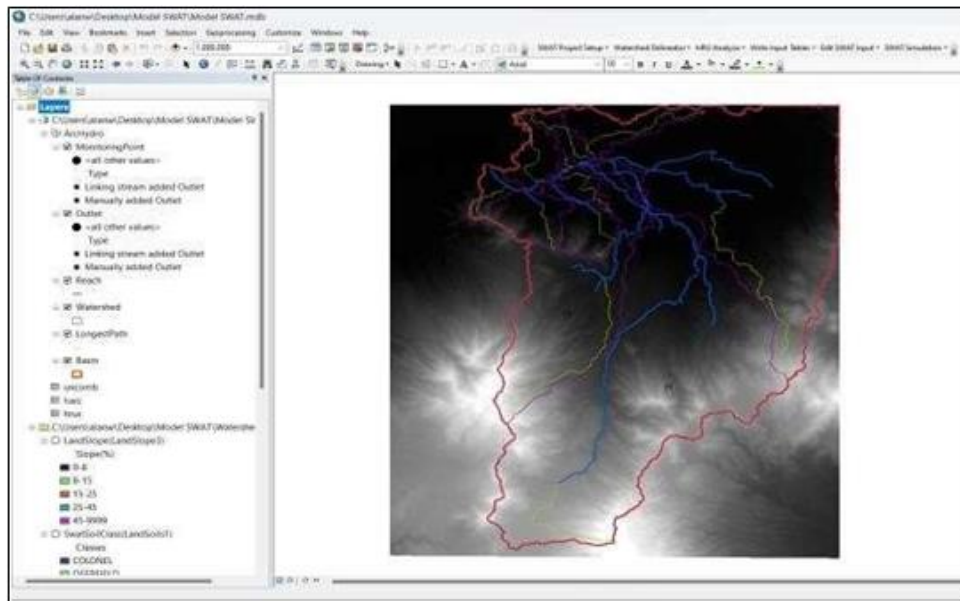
C:\Users\alanw\Desktop\Model SWAT\Model SWAT.mdb

File Edit View Bookmarks Insert Selection Geoprocessing Customize Windows Help

1:000.000

SWAT Project Setup • Watershed Delineator • HRU Analysis • Write Input Tables • Edit SWAT Input • SWAT Simulation •

Drawing • Arial 10 B I U

Table Of Contents

Layers

C:\Users\alanw\Desktop\Model SWAT\Model St

ArcHydro

MonitoringPoint

<all other values>

Type

Linking stream added Outlet

Manually added Outlet

Outlet

<all other values>

Type

Linking stream added Outlet

Manually added Outlet

Reach

Watershed

LongestPath

Basin

uncomb

hars

hrus

C:\Users\alanw\Desktop\Model SWAT\Watershe

LandSlope(LandSlope3)

Slope(%)

0-8

8-15

15-25

25-45

45-9999

SwatSoilClass(LandSoils1)

Classes

COLONEL

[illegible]